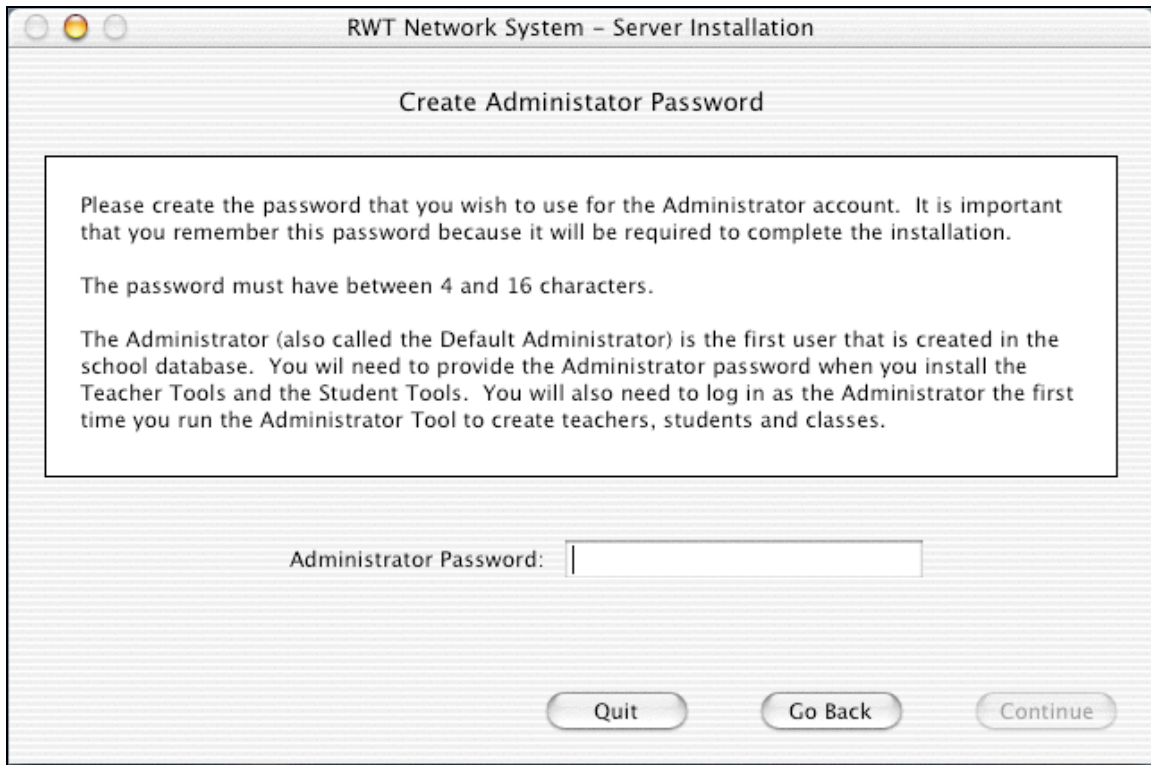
RWT Network System – Server Installation

Create Administator Password

Please create the password that you wish to use for the Administrator account. It is important that you remember this password because it will be required to complete the installation.

The password must have between 4 and 16 characters.

The Administrator (also called the Default Administrator) is the first user that is created in the school database. You wil need to provide the Administrator password when you install the Teacher Tools and the Student Tools. You will also need to log in as the Administrator the first time you run the Administrator Tool to create teachers, students and classes.

Administrator Password:

Quit

Go Back

Continue